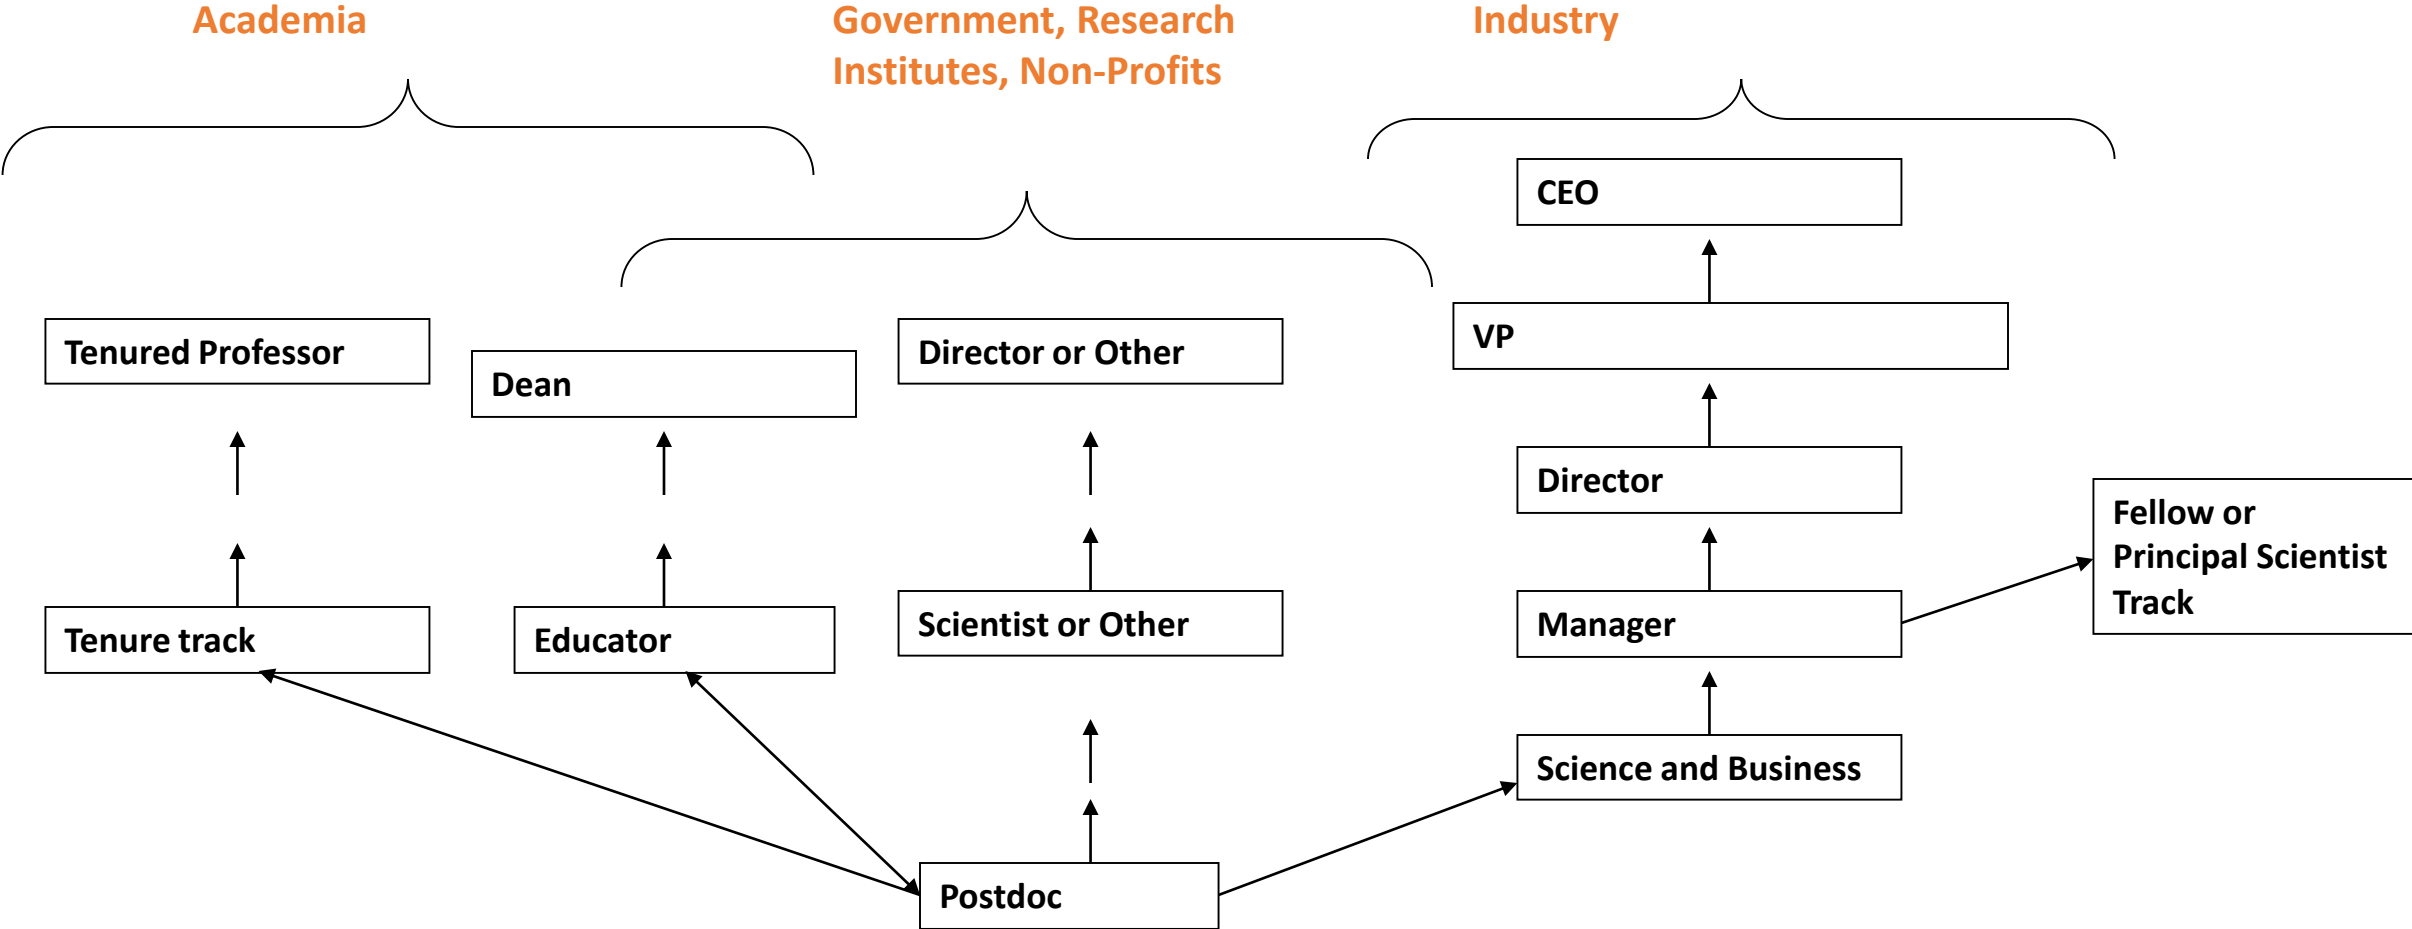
Academia

Government, Research Institutes, Non-Profits

Industry

CEO

VP

Tenured Professor

Dean

Director or Other

Director

Fellow or Principal Scientist Track

Tenure track

Educator

Scientist or Other

Manager

Science and Business

Postdoc